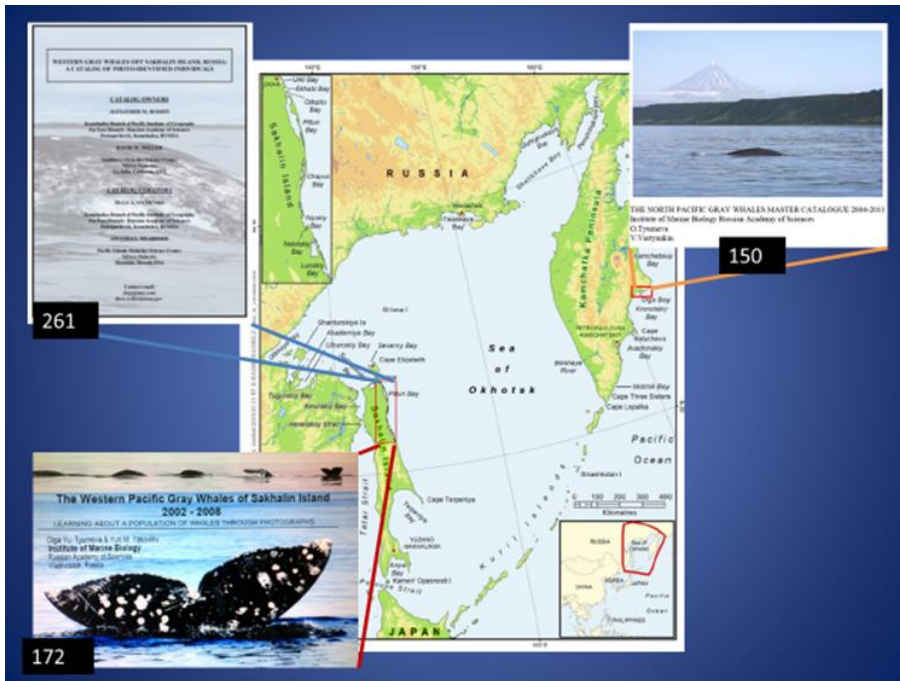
WESTERN GRAY WHALES OFF SAKHALIN ISLAND, RUSSIA: A CATALOG OF PHOTO-IDENTIFIED INDIVIDUALS

CATALOG OWNERS

ALEXANDER M. BURDIN

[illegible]

DAVID W. WELLER

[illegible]

CATALOG CURATORS

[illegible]

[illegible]

261

RUSSIA

Sakhalin Island

Sea of Okhotsk

Kamchatka Peninsula

Pacific Ocean

JAPAN

Shantarskiye Is

Akademiya Bay

Uhlirovsky Bay

Cape Elizabeth

Piltun Bay

Tugurskiy Bay

Amurskiy Bay

Nevelskoy strait

Cape Terpeniya

Tatar Strait

Kuril Islands

Kamchatskiy Bay

Olga Bay

Cape Lopatka

Shiashkotan I

Cape Three Sisters

Kilometers

0 100 200 300 400

150

THE NORTH PACIFIC GRAY WHALES MASTER CATALOGUE 2004-2011

Institute of Marine Biology Russian Academy of Sciences

O.Tyurneva

V.Vertyankin

The Western Pacific Gray Whales of Sakhalin Island 2002 - 2008

LEARNING ABOUT A POPULATION OF WHALES THROUGH PHOTOGRAPHS

Olga Yu. Tyurneva & Yuri M. Yakovlev

Institute of Marine Biology

Russian Academy of Sciences

Vladivostok, Russia

172